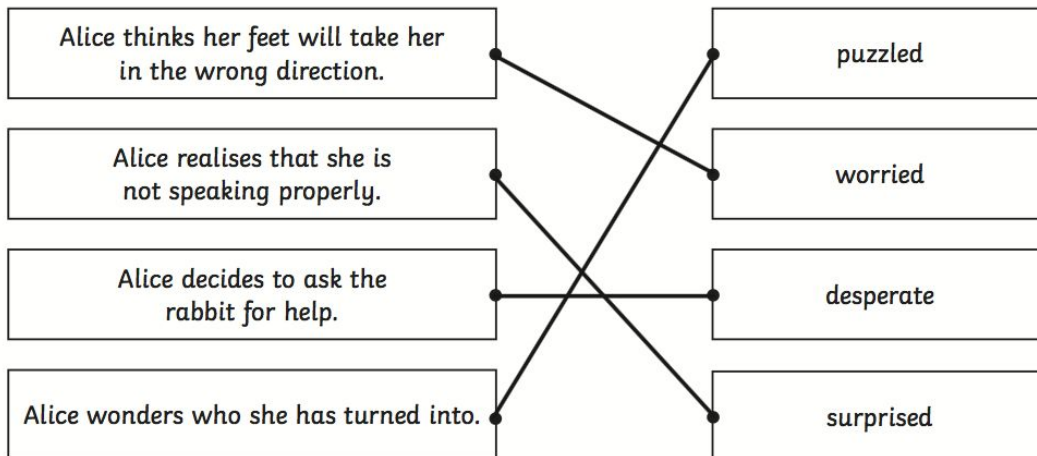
Alice thinks her feet will take her in the wrong direction.

Alice realises that she is not speaking properly.

Alice decides to ask the rabbit for help.

Alice wonders who she has turned into.

puzzled

worried

desperate

surprised